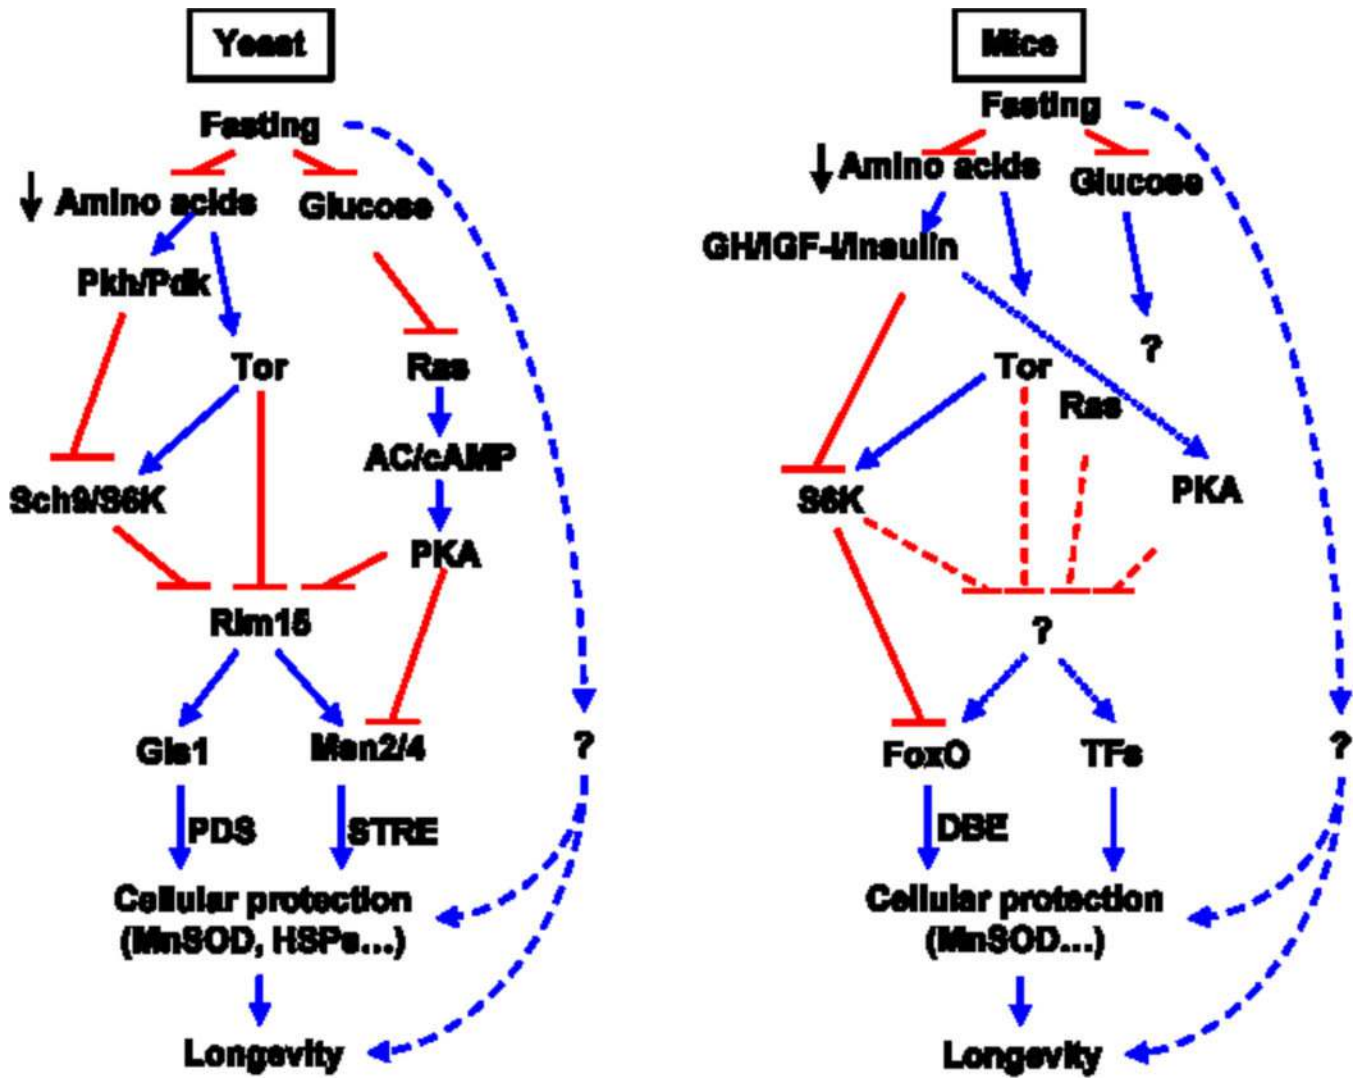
Yeast

Fasting

Amino acids

Glucose

Pkh/Pdk

Tor

Ras

AC/cAMP

Sch9/S6K

PKA

Rim15

Gis1

Msn2/4

?

PDS

STRE

Cellular protection (MnSOD, HSPs...)

Longevity

Mice

Fasting

Amino acids

Glucose

GH/IGF-I/insulin

?

Tor

Ras

S6K

PKA

?

FoxO

TFs

?

DBE

Cellular protection (MnSOD...)

Longevity